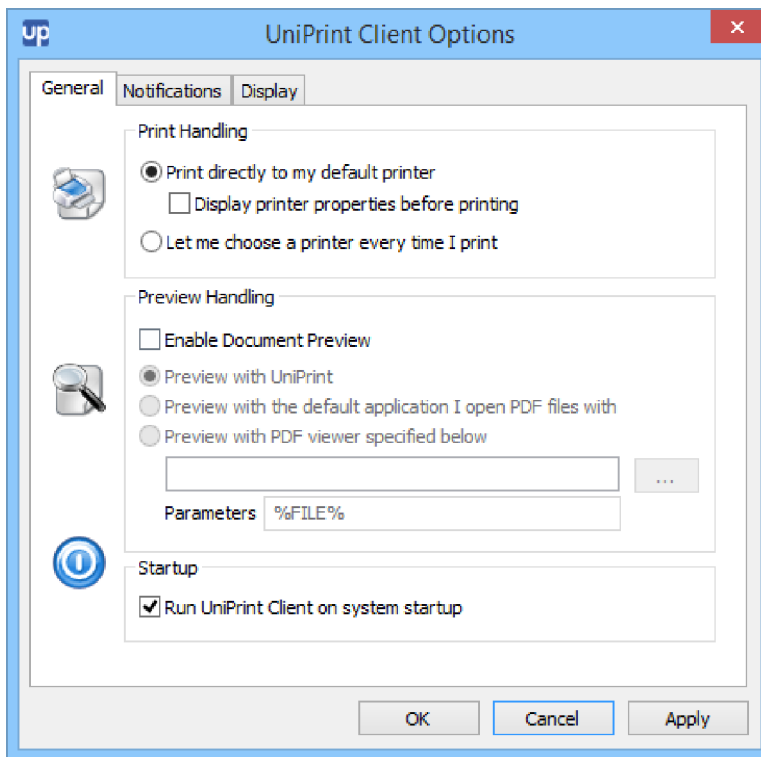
up UniPrint Client Options ×

General | Notifications | Display

Print Handling

Print directly to my default printer

Display printer properties before printing

Let me choose a printer every time I print

Preview Handling

Enable Document Preview

Preview with UniPrint

Preview with the default application I open PDF files with

Preview with PDF viewer specified below

...

Parameters %FILE%

Startup

Run UniPrint Client on system startup

OK | Cancel | Apply